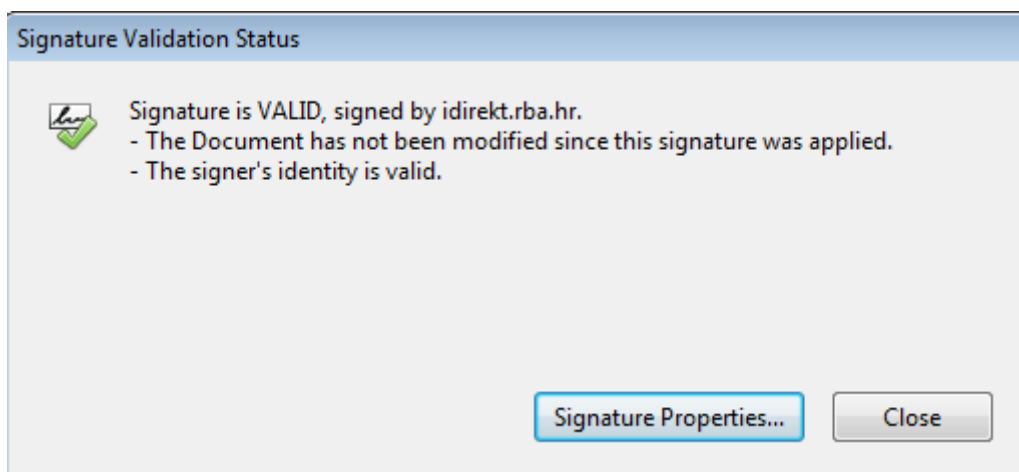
Signature Validation Status

Signature is VALID, signed by idirekt.rba.hr.
- The Document has not been modified since this signature was applied.
- The signer's identity is valid.

Signature Properties...

Close